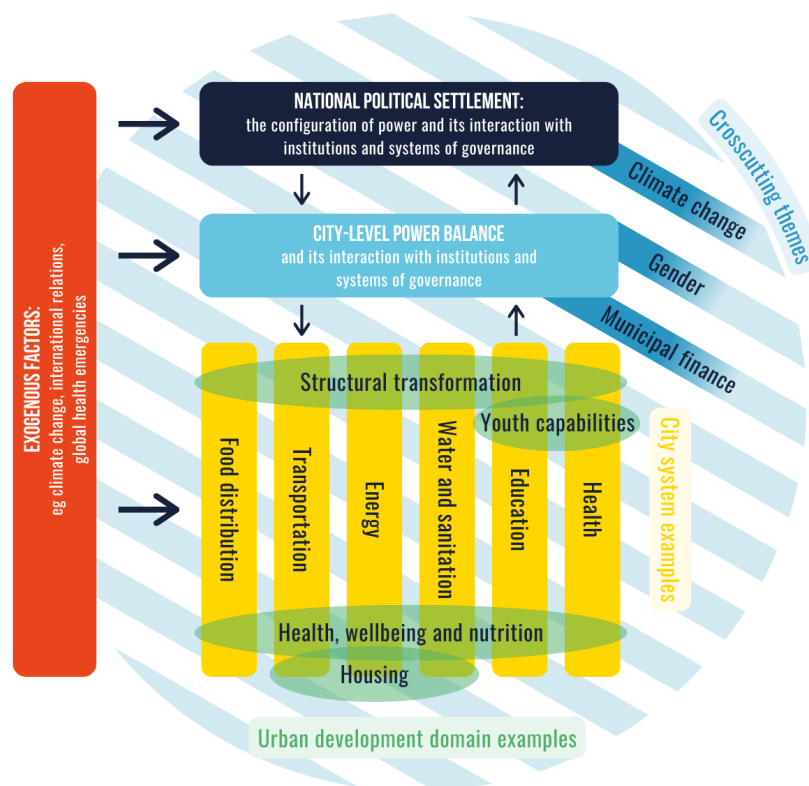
EXOGENOUS FACTORS:
eg climate change, international relations, global health emergencies

NATIONAL POLITICAL SETTLEMENT:
the configuration of power and its interaction with institutions and systems of governance

CITY-LEVEL POWER BALANCE
and its interaction with institutions and systems of governance

Crosscutting themes

Climate change

Gender

Municipal finance

Structural transformation

Youth capabilities

Food distribution

Transportation

Energy

Water and sanitation

Education

Health

City system examples

Health, wellbeing and nutrition

Housing

Urban development domain examples